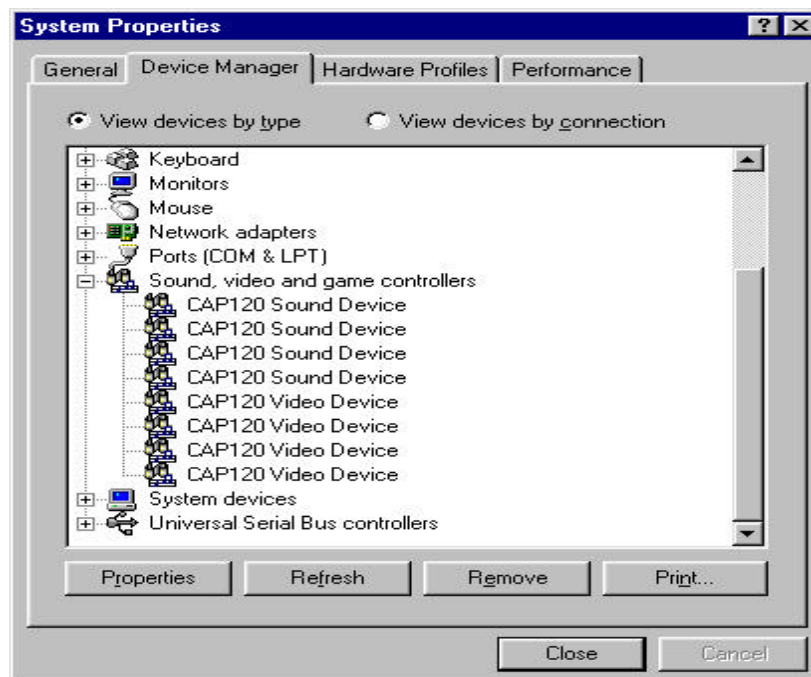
System Properties

? X

General | Device Manager | Hardware Profiles | Performance

View devices by type

View devices by connection

Keyboard
Monitors
Mouse
Network adapters
Ports (COM & LPT)
Sound, video and game controllers
CAP120 Sound Device
CAP120 Sound Device
CAP120 Sound Device
CAP120 Sound Device
CAP120 Video Device
CAP120 Video Device
CAP120 Video Device
CAP120 Video Device
System devices
Universal Serial Bus controllers

Properties | Refresh | Remove | Print...

Close | Cancel